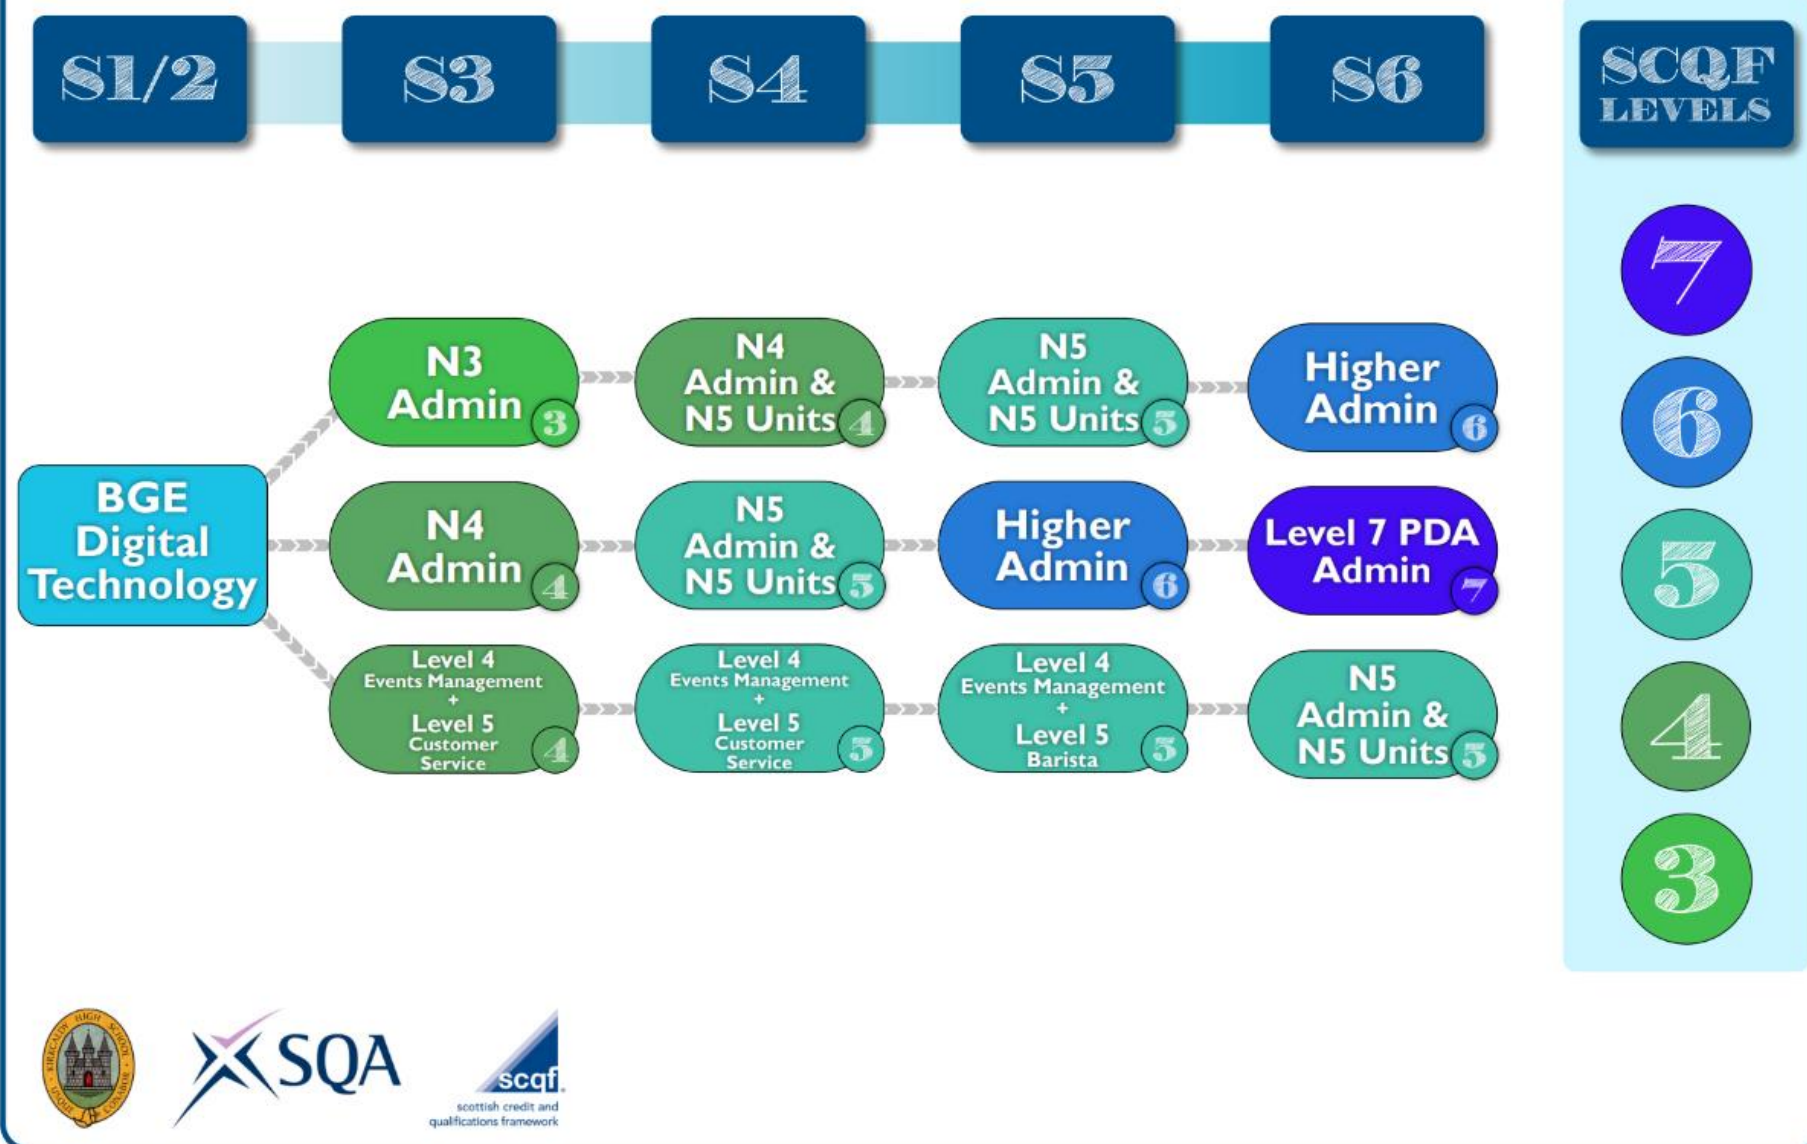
S1/2

S3

S4

S5

S6

SCQF LEVELS

7

6

5

4

3

BGE Digital Technology

N3 Admin 3

N4 Admin & N5 Units 4

N5 Admin & N5 Units 5

Higher Admin 6

N4 Admin 4

N5 Admin & N5 Units 5

Higher Admin 6

Level 7 PDA Admin 7

Level 4 Events Management + Level 5 Customer Service 4

Level 4 Events Management + Level 5 Customer Service 5

Level 4 Events Management + Level 5 Barista 5

N5 Admin & N5 Units 5

KIRKCALDY HIGH SCHOOL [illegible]

SQA

scqf scottish credit and qualifications framework